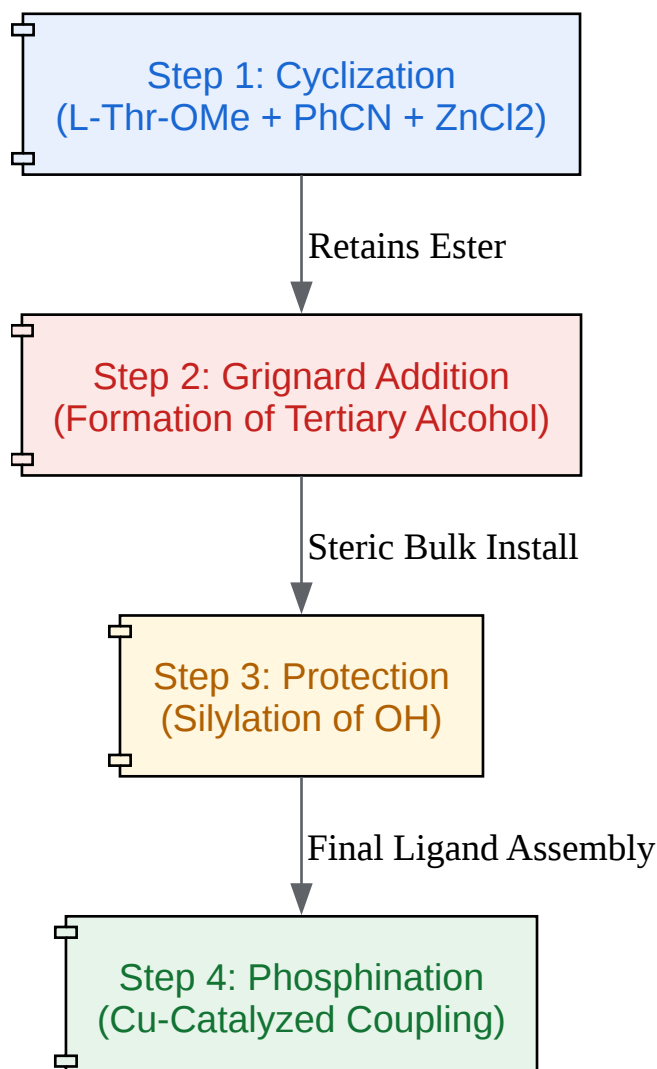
Step 1: Cyclization
(L-Thr-OMe + PhCN + ZnCl2)

Retains Ester

Step 2: Grignard Addition
(Formation of Tertiary Alcohol)

Steric Bulk Install

Step 3: Protection
(Silylation of OH)

Final Ligand Assembly

Step 4: Phosphination
(Cu-Catalyzed Coupling)